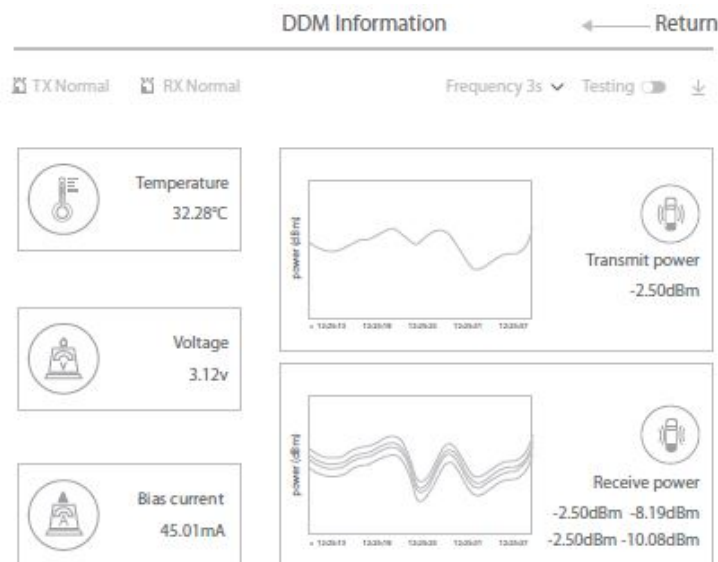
DDM Information

Return

TX Normal RX Normal

Frequency 3s Testing

Temperature
32.28°C

power (dBm)

x 13:25:13 13:25:18 13:25:23 13:25:27 13:25:37

Transmit power
-2.50dBm

Voltage
3.12v

Bias current
45.01mA

power (dBm)

x 13:25:13 13:25:18 13:25:23 13:25:27 13:25:37

Receive power
-2.50dBm -8.19dBm
-2.50dBm -10.08dBm